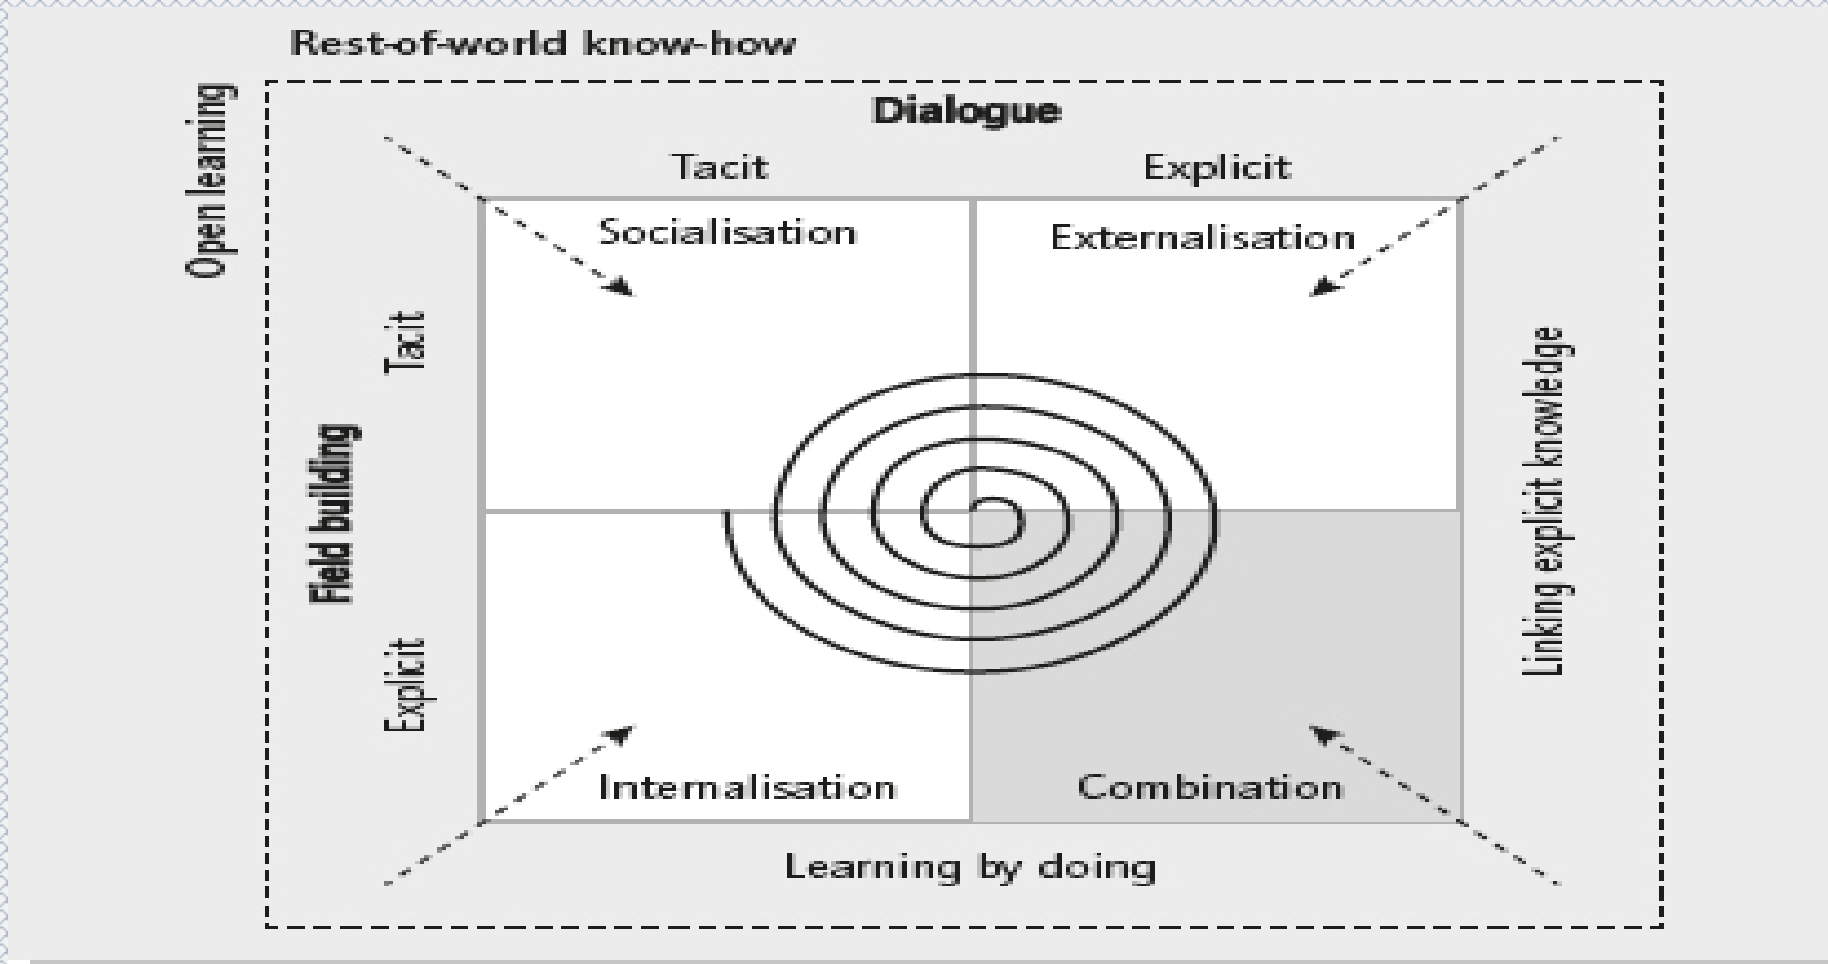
Rest-of-world know-how

Open learning

Dialogue

Tacit

Explicit

Socialisation

Externalisation

Tacit

Field building

Explicit

Linking explicit knowledge

Internalisation

Combination

Learning by doing